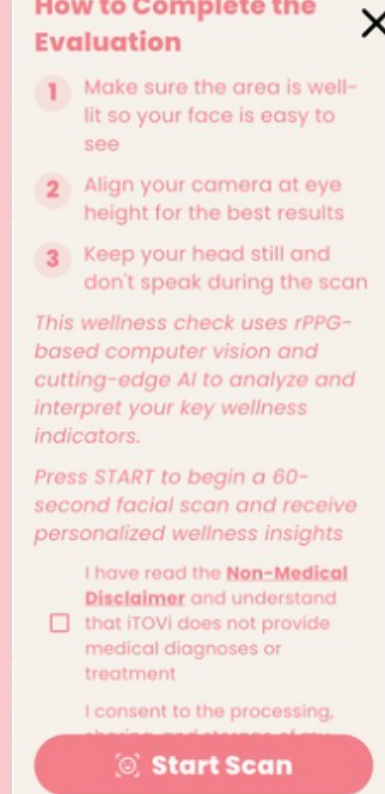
How to Complete the Evaluation

×

1 Make sure the area is well-lit so your face is easy to see

2 Align your camera at eye height for the best results

3 Keep your head still and don't speak during the scan

This wellness check uses rPPG-based computer vision and cutting-edge AI to analyze and interpret your key wellness indicators.

Press START to begin a 60-second facial scan and receive personalized wellness insights

I have read the Non-Medical Disclaimer and understand that iTOVi does not provide medical diagnoses or treatment

I consent to the processing, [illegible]

Start Scan